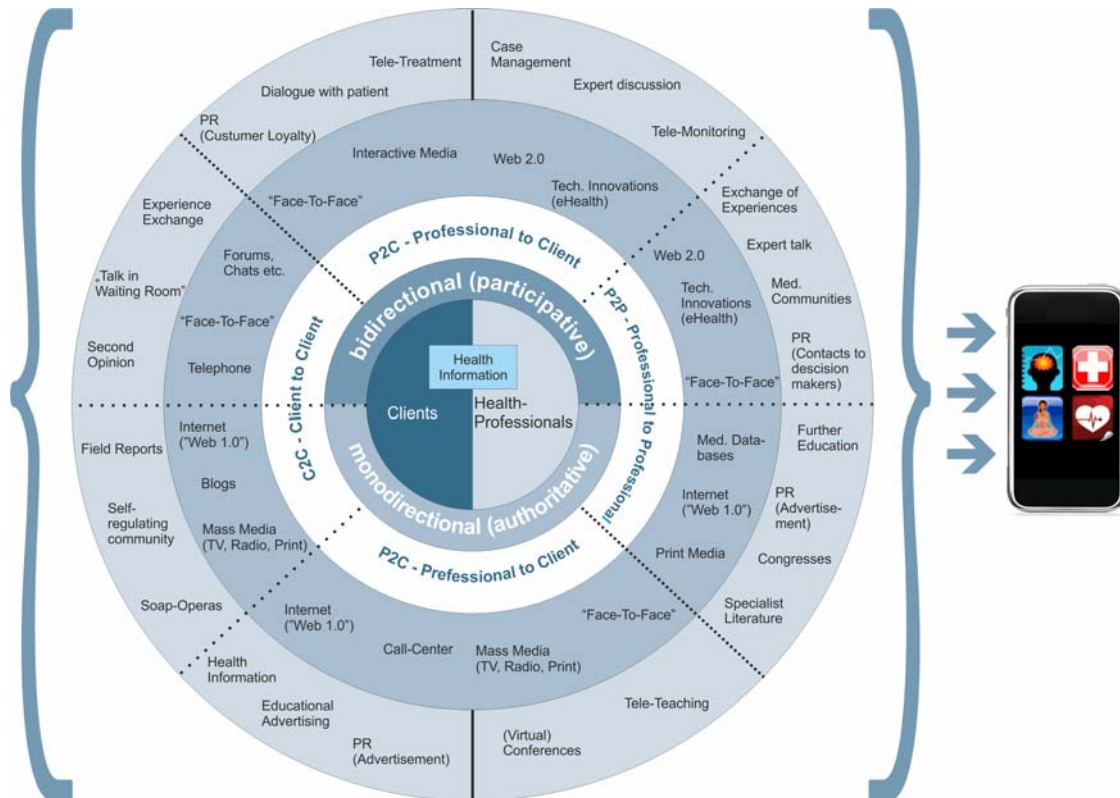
Tele-Treatment

Case Management

Expert discussion

Dialogue with patient

PR (Custumer Loyalty)

Tele-Monitoring

Interactive Media

Web 2.0

Tech. Innovations (eHealth)

Experience Exchange

"Face-To-Face"

Exchange of Experiences

P2C - Professional to Client

Expert talk

Forums, Chats etc.

Web 2.0

„Talk in Waiting Room"

bidirectional (participative)

Tech. Innovations (eHealth)

Med. Communities

P2P - Professional to Professional

"Face-To-Face"

Second Opinion

PR (Contacts to descision makers)

Health Information

Telephone

"Face-To-Face"

C2C - Client to Client

Clients

Health-Professionals

Internet ("Web 1.0")

Further Education

Field Reports

Med. Data-bases

monodirectional (authoritative)

Blogs

Internet ("Web 1.0")

Self-regulating community

PR (Advertise-ment)

Mass Media (TV, Radio, Print)

P2C - Prefessional to Client

Print Media

Congresses

Soap-Operas

Internet ("Web 1.0")

"Face-To-Face"

Specialist Literature

Call-Center

Mass Media (TV, Radio, Print)

Health Information

Educational Advertising

Tele-Teaching

PR (Advertisement)

(Virtual) Conferences